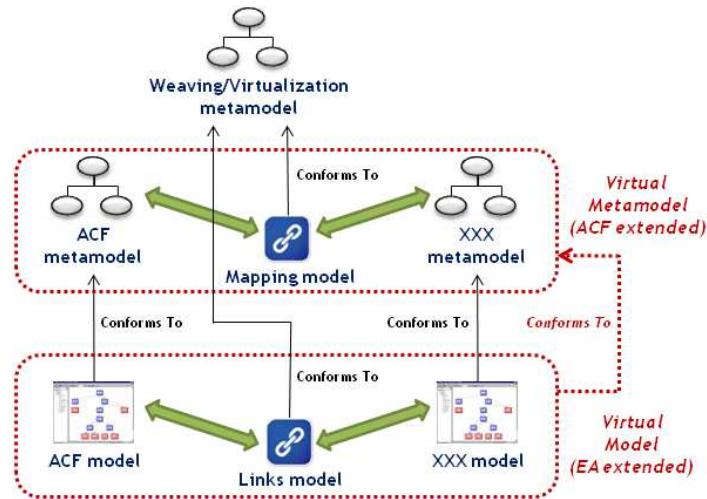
Weaving/Virtualization metamodel

Conforms To

ACF metamodel

Mapping model

XXX metamodel

Virtual Metamodel (ACF extended)

Conforms To

Conforms To

Conforms To

Conforms To

ACF model

Links model

XXX model

Virtual Model (EA extended)